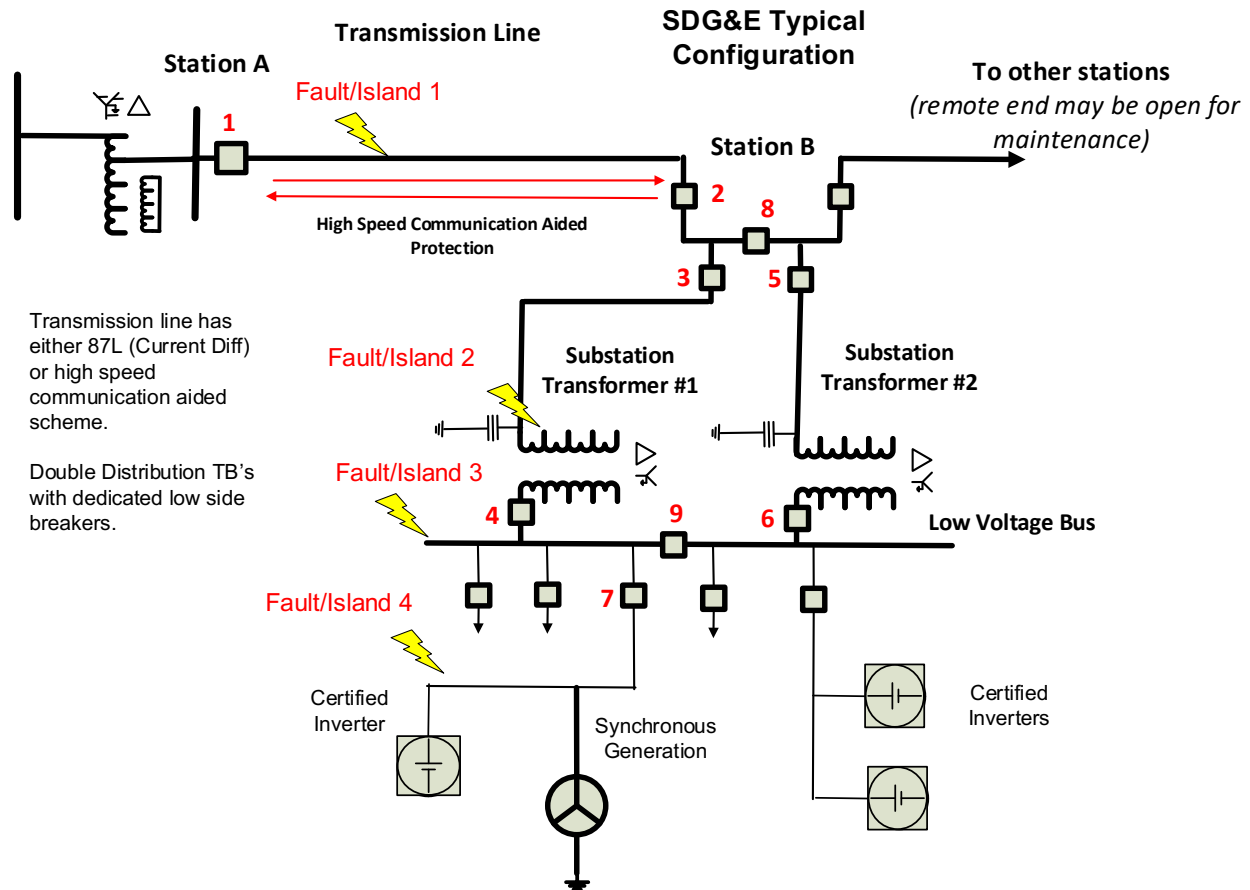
SDG&E Typical Configuration

Transmission Line

Station A

Fault/Island 1

1

To other stations
(remote end may be open for maintenance)

Station B

2

8

High Speed Communication Aided Protection

3

5

Transmission line has either 87L (Current Diff) or high speed communication aided scheme.

Double Distribution TB's with dedicated low side breakers.

Fault/Island 2

Substation Transformer #1

Substation Transformer #2

Fault/Island 3

4

9

6

Low Voltage Bus

Fault/Island 4

7

Certified Inverter

Synchronous Generation

Certified Inverters